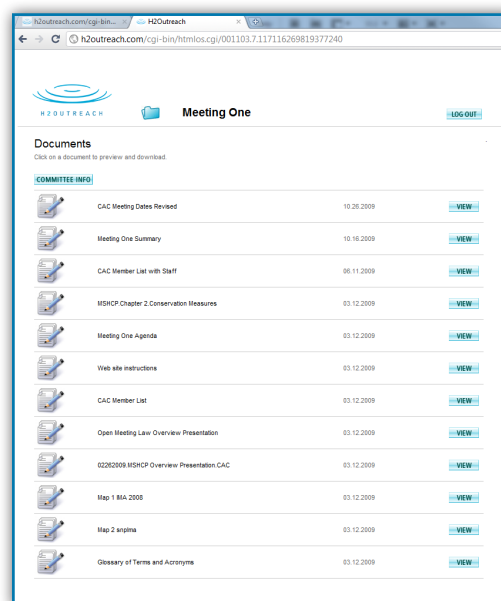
h2outreach.com/cgi-bin... × H2Outreach ×

h2outreach.com/cgi-bin/htmlos.cgi/001103.7.117116269819377240

H2OUTREACH

Meeting One

LOG OUT

Documents
Click on a document to preview and download.

COMMITTEE INFO

| | | |
|---|---|---|
| CAC Meeting Dates Revised | 10.26.2009 | VIEW |
| Meeting One Summary | 10.16.2009 | VIEW |
| CAC Member List with Staff | 06.11.2009 | VIEW |
| MSHCP Chapter 2 Conservation Measures | 03.12.2009 | VIEW |
| Meeting One Agenda | 03.12.2009 | VIEW |
| Web site instructions | 03.12.2009 | VIEW |
| CAC Member List | 03.12.2009 | VIEW |
| Open Meeting Law Overview Presentation | 03.12.2009 | VIEW |
| 02262009.MSHCP Overview Presentation.CAC | 03.12.2009 | VIEW |
| Map 1 IMA 2008 | 03.12.2009 | VIEW |
| Map 2 snplma | 03.12.2009 | VIEW |
| Glossary of Terms and Acronyms | 03.12.2009 | VIEW |